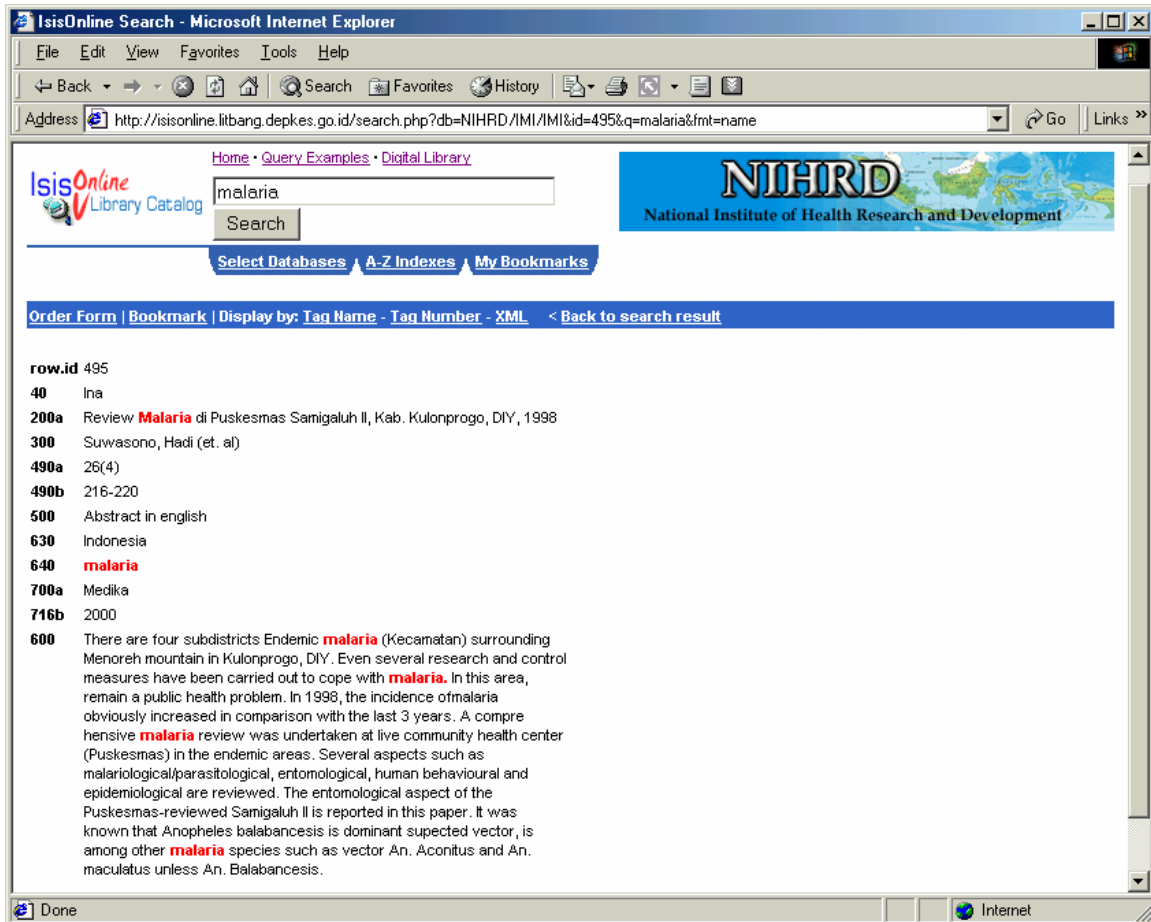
IsisOnline Search - Microsoft Internet Explorer

File Edit View Favorites Tools Help

Back Search Favorites History

Address http://isisonline.litbang.depkes.go.id/search.php?db=NIHRD/IMI/IMI&id=495&q=malaria&fmt=name Go Links »

Home • Query Examples • Digital Library

IsisOnline Library Catalog

malaria

Search

NIHRD
National Institute of Health Research and Development

Select Databases A-Z Indexes My Bookmarks

Order Form | Bookmark | Display by: Tag Name - Tag Number - XML < Back to search result

| | |
|---|---|
| row.id | 495 |
| 40 | Ina |
| 200a | Review Malaria di Puskesmas Samigaluh II, Kab. Kulonprogo, DIY, 1998 |
| 300 | Suwasono, Hadi (et. al) |
| 490a | 26(4) |
| 490b | 216-220 |
| 500 | Abstract in english |
| 630 | Indonesia |
| 640 | malaria |
| 700a | Medika |
| 716b | 2000 |
| 600 | There are four subdistricts Endemic malaria (Kecamatan) surrounding Menoreh mountain in Kulonprogo, DIY. Even several research and control measures have been carried out to cope with malaria. In this area, remain a public health problem. In 1998, the incidence ofmalaria obviously increased in comparison with the last 3 years. A compre hensive malaria review was undertaken at live community health center (Puskesmas) in the endemic areas. Several aspects such as malariological/parasitological, entomological, human behavioural and epidemiological are reviewed. The entomological aspect of the Puskesmas-reviewed Samigaluh II is reported in this paper. It was known that Anopheles balabancesis is dominant supected vector, is among other malaria species such as vector An. Aconitus and An. maculatus unless An. Balabancesis. |

Done Internet